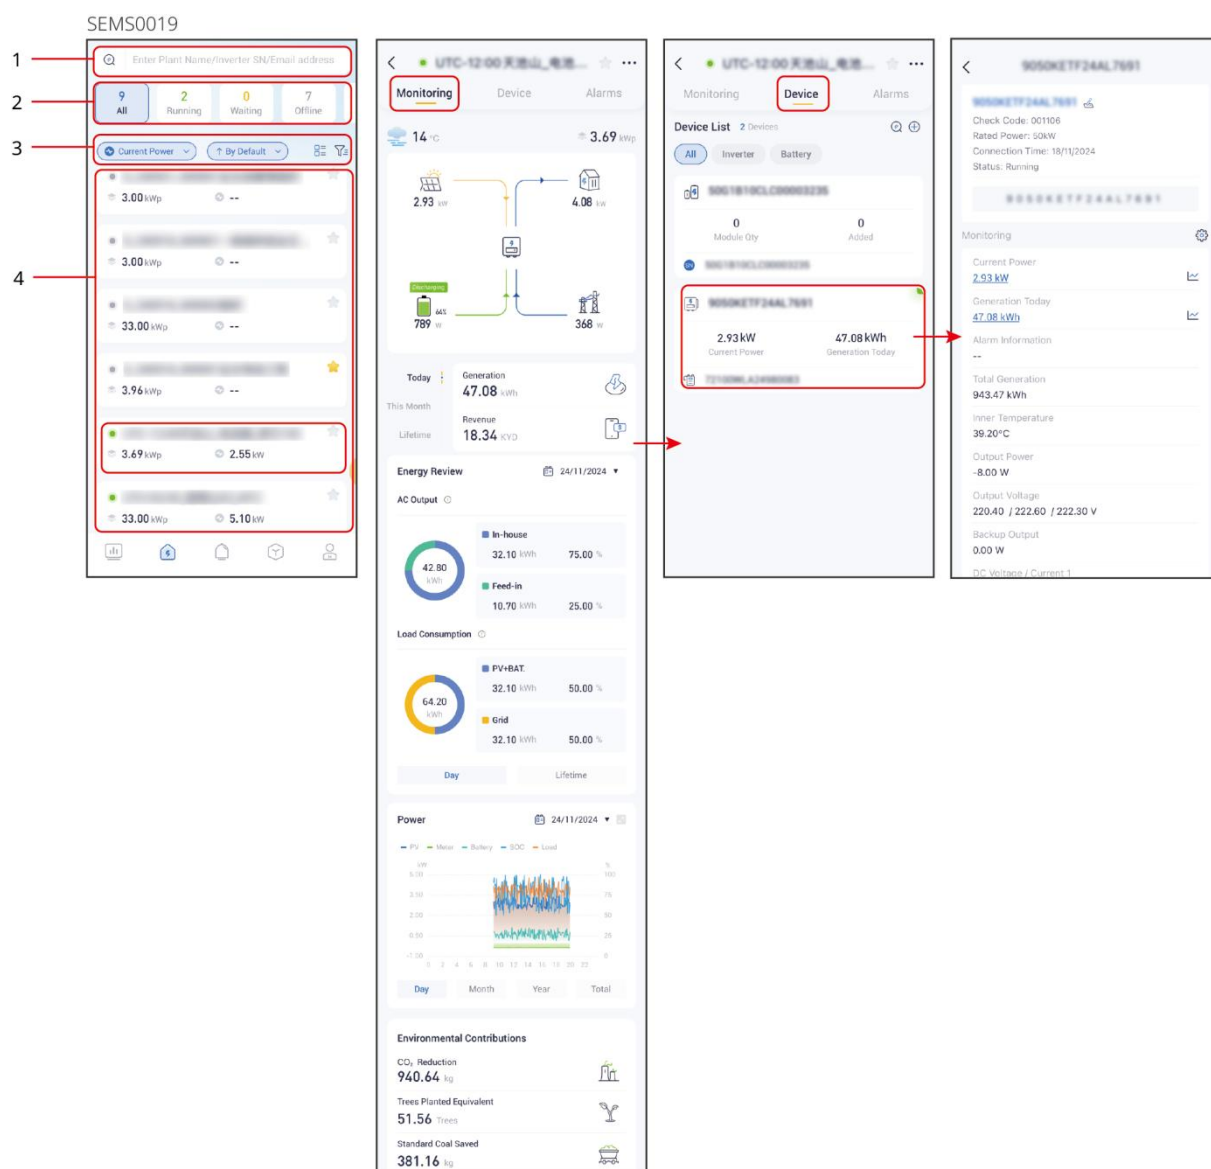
SEMS0019

1
2
3
4

Enter Plant Name/Inverter SN/Email address

9 All | 2 Running | 0 Waiting | 7 Offline

Current Power | By Default

3.00 kWp --
3.00 kWp --
33.00 kWp --
3.96 kWp --
3.69 kWp 2.55 kW
33.00 kWp 5.10 kW

UTC-12:00 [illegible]

Monitoring | Device | Alarms

14 °C | 3.69 kWp

2.93 kW
4.08 kW
Discharging
64%
789 W
368 W

Today
This Month
Lifetime
Generation
47.08 kWh
Revenue
18.34 KYD

Energy Review 24/11/2024

AC Output

42.80 kWh
In-house
32.10 kWh 75.00 %
Feed-in
10.70 kWh 25.00 %

Load Consumption

64.20 kWh
PV+BAT
32.10 kWh 50.00 %
Grid
32.10 kWh 50.00 %

Day | Lifetime

Power 24/11/2024

PV Meter Battery SOC Load

Day | Month | Year | Total

Environmental Contributions

$CO_2$ Reduction
940.64 kg
Trees Planted Equivalent
51.56 Trees
Standard Coal Saved
381.16 kg

UTC-12:00 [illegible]

Monitoring | Device | Alarms

Device List 2 Devices

All | Inverter | Battery

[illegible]
0 Module Qty
0 Added
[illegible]

9050KETF24AL7691
2.93kW Current Power
47.08kWh Generation Today
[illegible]

9050KETF24AL7691

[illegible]
Check Code: 001106
Rated Power: 50kW
Connection Time: 18/11/2024
Status: Running

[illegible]

Monitoring

Current Power
2.93 kW
Generation Today
47.08 kWh
Alarm Information
--
Total Generation
943.47 kWh
Inner Temperature
39.20°C
Output Power
-8.00 W
Output Voltage
220.40 / 222.60 / 222.30 V
Backup Output
0.00 W
DC Voltage / Current 1